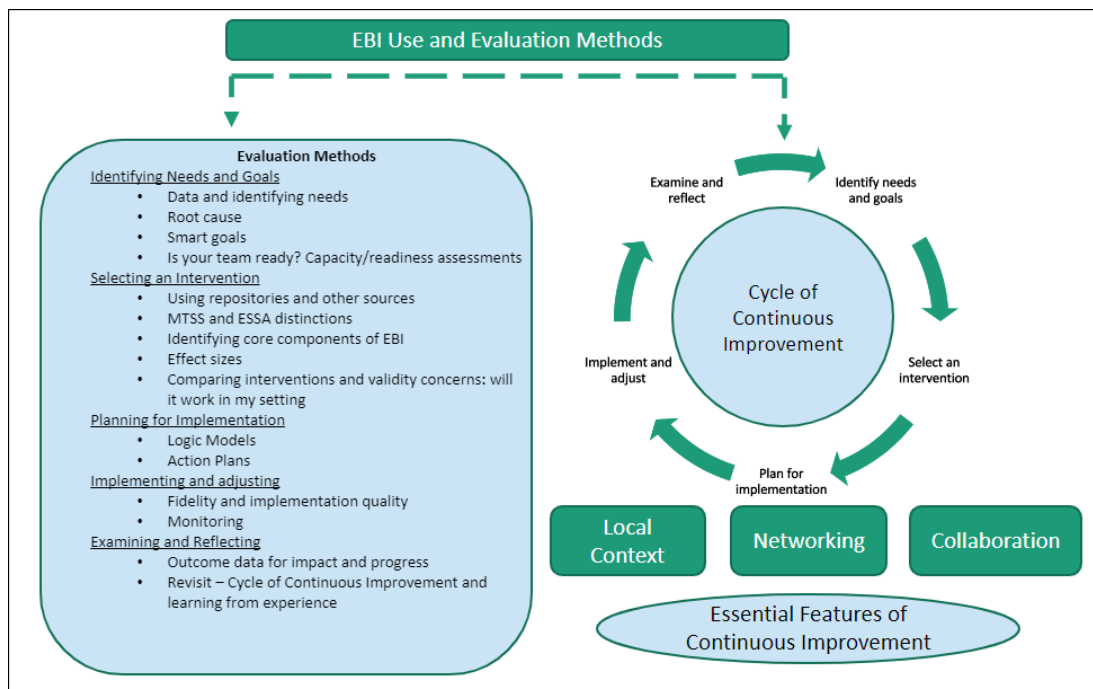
EBI Use and Evaluation Methods

Evaluation Methods

Identifying Needs and Goals
- Data and identifying needs
- Root cause
- Smart goals
- Is your team ready? Capacity/readiness assessments

Selecting an Intervention
- Using repositories and other sources
- MTSS and ESSA distinctions
- Identifying core components of EBI
- Effect sizes
- Comparing interventions and validity concerns: will it work in my setting

Planning for Implementation
- Logic Models
- Action Plans

Implementing and adjusting
- Fidelity and implementation quality
- Monitoring

Examining and Reflecting
- Outcome data for impact and progress
- Revisit – Cycle of Continuous Improvement and learning from experience

Examine and reflect

Identify needs and goals

Cycle of Continuous Improvement

Select an intervention

Plan for implementation

Implement and adjust

Local Context

Networking

Collaboration

Essential Features of Continuous Improvement